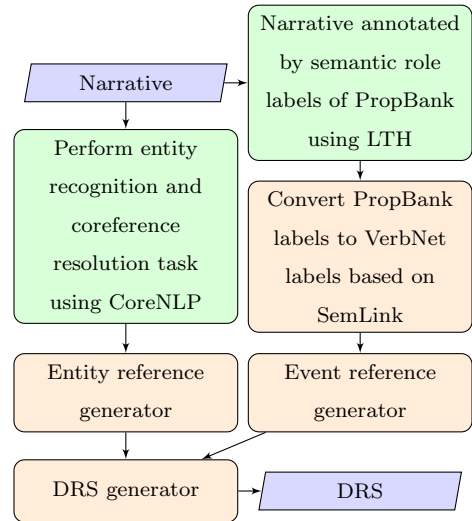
Narrative

Narrative annotated by semantic role labels of PropBank using LTH

Perform entity recognition and coreference resolution task using CoreNLP

Convert PropBank labels to VerbNet labels based on SemLink

Entity reference generator

Event reference generator

DRS generator

DRS